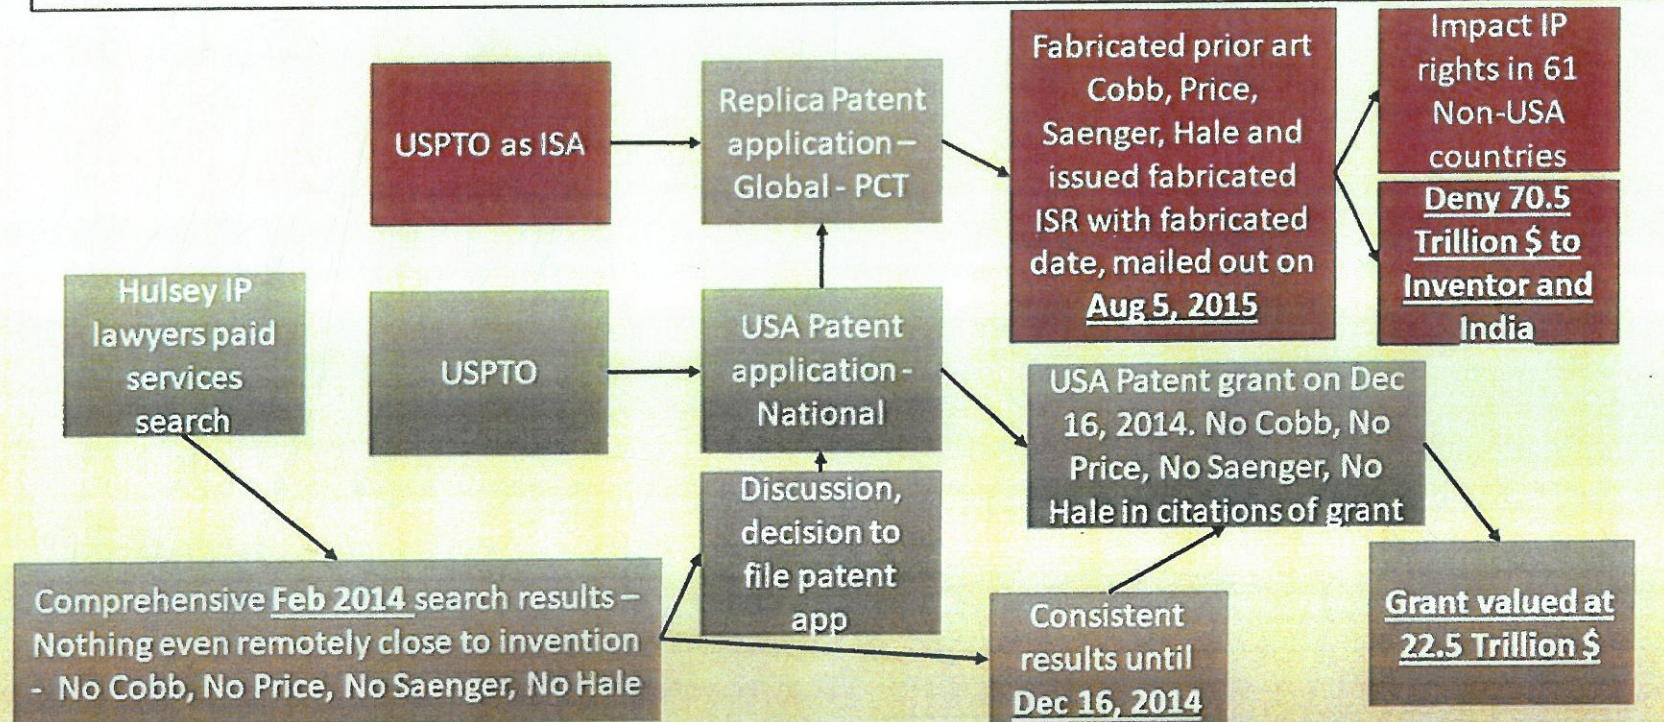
USPTO as ISA

Replica Patent application – Global - PCT

Fabricated prior art Cobb, Price, Saenger, Hale and issued fabricated ISR with fabricated date, mailed out on Aug 5, 2015

Impact IP rights in 61 Non-USA countries

Deny 70.5 Trillion $ to Inventor and India

Hulsey IP lawyers paid services search

USPTO

USA Patent application - National

USA Patent grant on Dec 16, 2014. No Cobb, No Price, No Saenger, No Hale in citations of grant

Discussion, decision to file patent app

Comprehensive Feb 2014 search results – Nothing even remotely close to invention - No Cobb, No Price, No Saenger, No Hale

Consistent results until Dec 16, 2014

Grant valued at 22.5 Trillion $